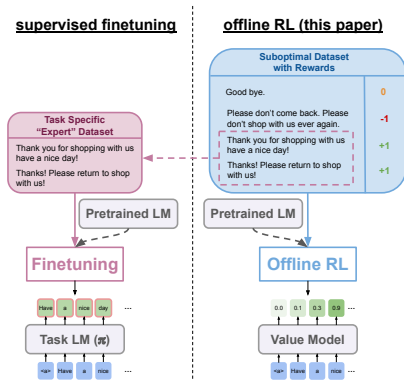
supervised finetuning

Task Specific "Expert" Dataset

Thank you for shopping with us have a nice day!

Thanks! Please return to shop with us!

Pretrained LM

Finetuning

Have a nice day ...

Task LM ($\pi$)

<s> Have a nice ...

offline RL (this paper)

Suboptimal Dataset with Rewards

Good bye. 0

Please don't come back. Please don't shop with us ever again. -1

Thank you for shopping with us have a nice day! +1

Thanks! Please return to shop with us! +1

Pretrained LM

Offline RL

0.0 0.1 0.3 0.9 ...

Value Model

<s> Have a nice ...